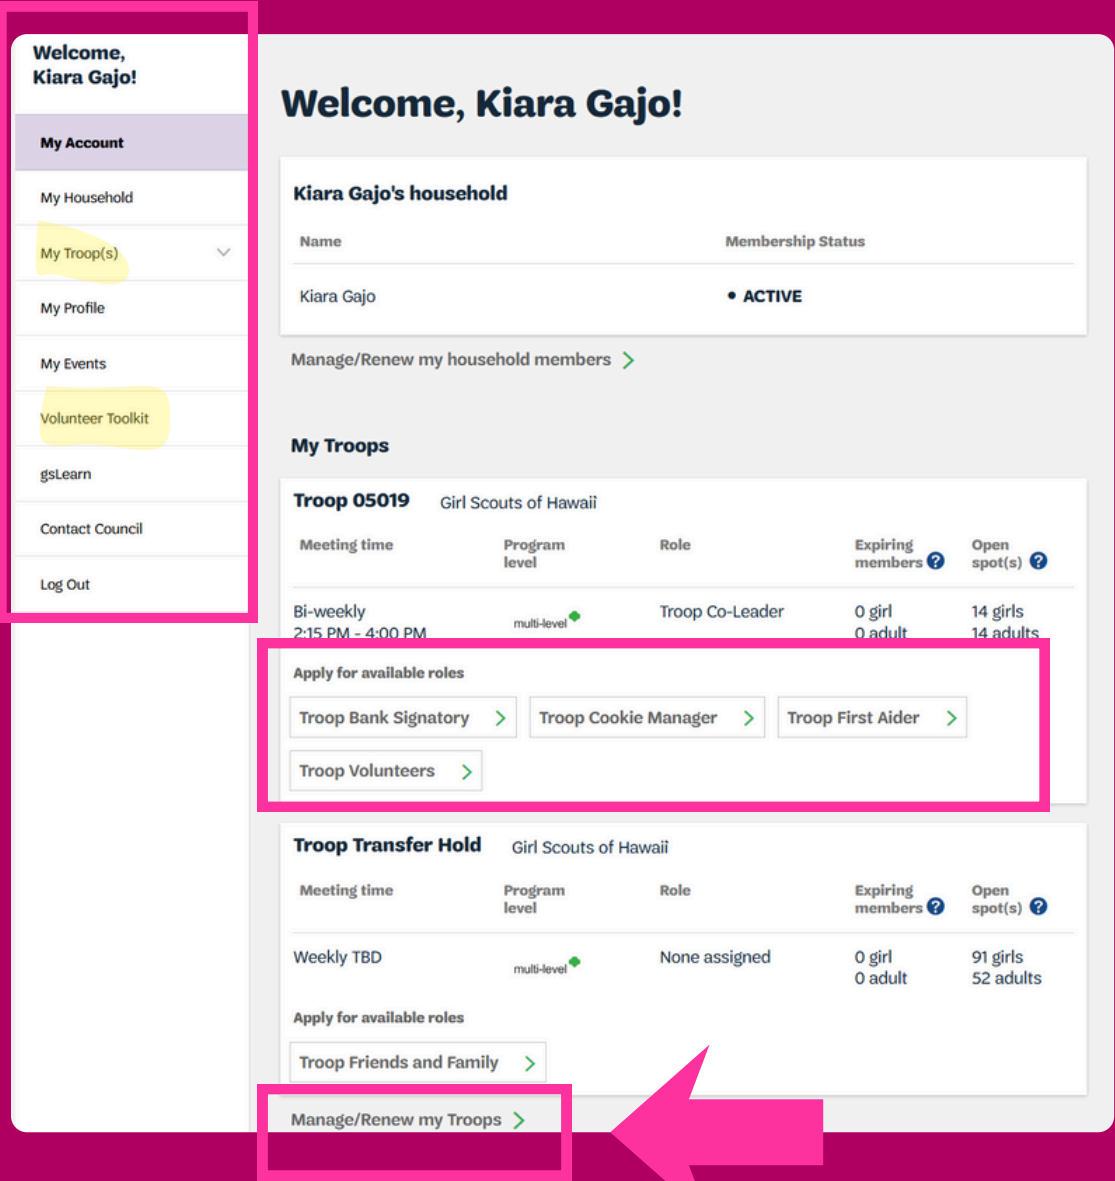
Welcome, Kiara Gajo!

My Account

My Household

My Troop(s)

My Profile

My Events

Volunteer Toolkit

gsLearn

Contact Council

Log Out

Welcome, Kiara Gajo!

Kiara Gajo's household

| Name | Membership Status |
|---|---|
| Kiara Gajo | • ACTIVE |

Manage/Renew my household members >

My Troops

Troop 05019 Girl Scouts of Hawaii

| Meeting time | Program level | Role | Expiring members | Open spot(s) |
|---|---|---|---|---|
| Bi-weekly 2:15 PM - 4:00 PM | multi-level | Troop Co-Leader | 0 girl 0 adult | 14 girls 14 adults |

Apply for available roles

Troop Bank Signatory > Troop Cookie Manager > Troop First Aider >

Troop Volunteers >

Troop Transfer Hold Girl Scouts of Hawaii

| Meeting time | Program level | Role | Expiring members | Open spot(s) |
|---|---|---|---|---|
| Weekly TBD | multi-level | None assigned | 0 girl 0 adult | 91 girls 52 adults |

Apply for available roles

Troop Friends and Family >

Manage/Renew my Troops >